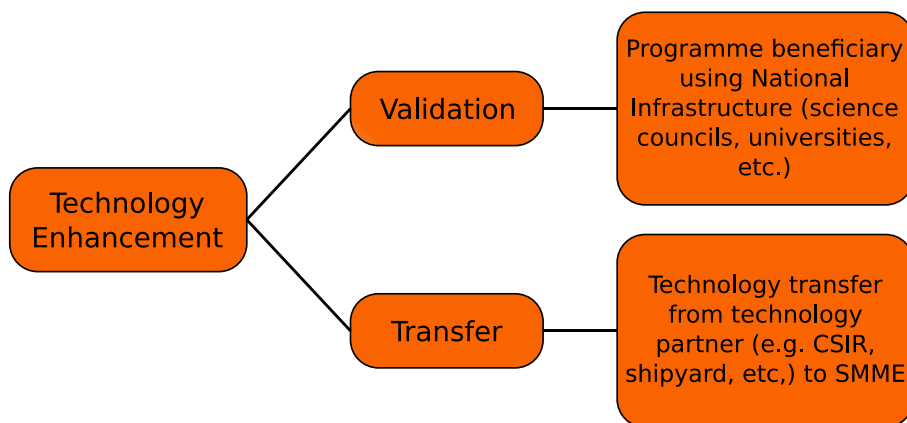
Technology Enhancement

Validation

Programme beneficiary using National Infrastructure (science councils, universities, etc.)

Transfer

Technology transfer from technology partner (e.g. CSIR, shipyard, etc,) to SMME